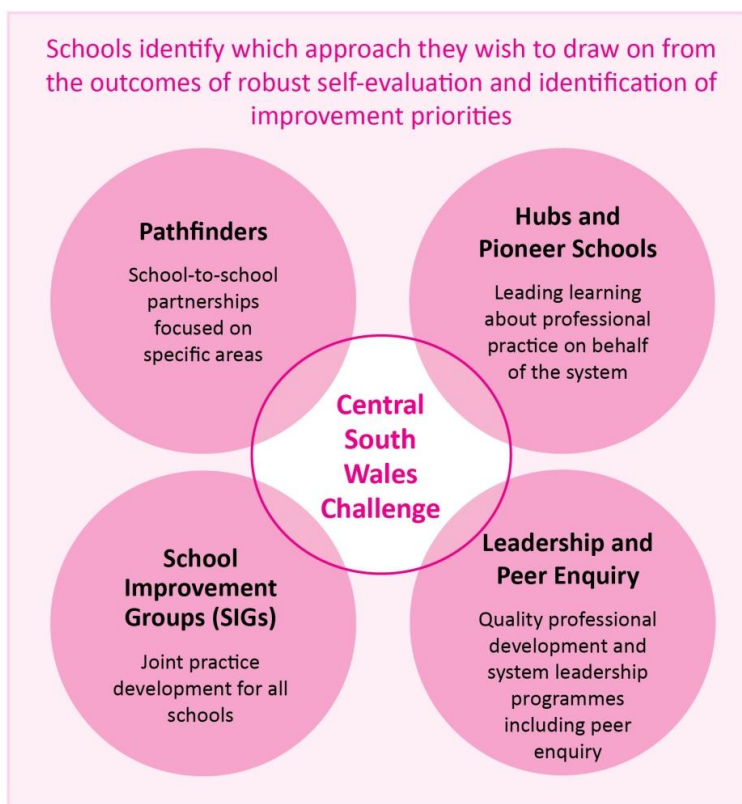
Schools identify which approach they wish to draw on from the outcomes of robust self-evaluation and identification of improvement priorities

Pathfinders

School-to-school partnerships focused on specific areas

Hubs and Pioneer Schools

Leading learning about professional practice on behalf of the system

Central South Wales Challenge

School Improvement Groups (SIGs)

Joint practice development for all schools

Leadership and Peer Enquiry

Quality professional development and system leadership programmes including peer enquiry